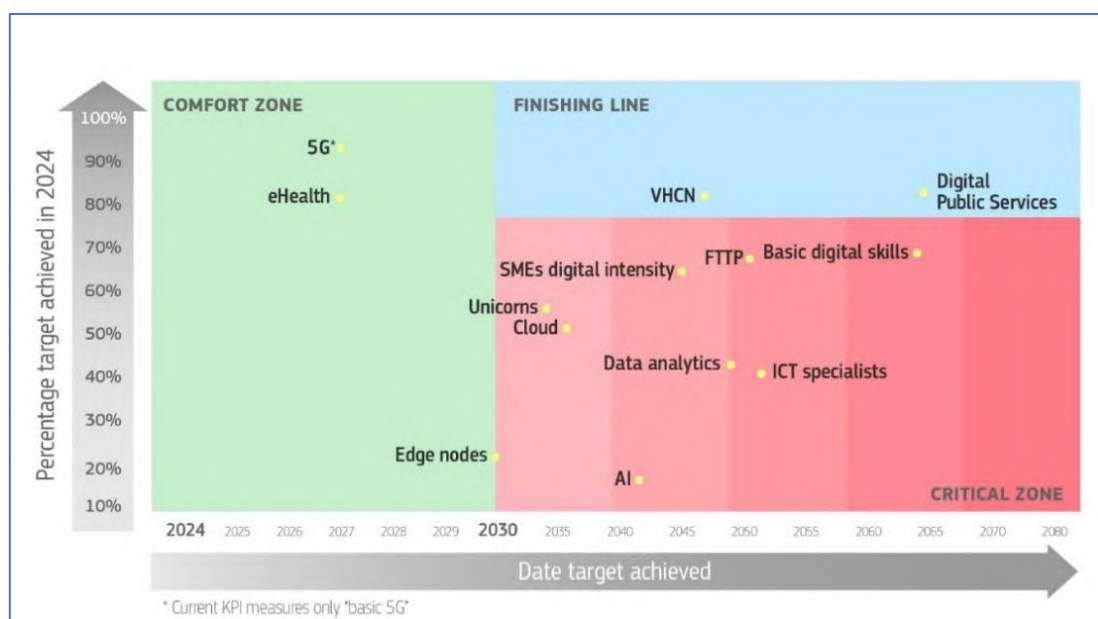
COMFORT ZONE

FINISHING LINE

CRITICAL ZONE

100%
90%
80%
70%
60%
50%
40%
30%
20%
10%

Percentage target achieved in 2024

5G*
eHealth
VHCN
Digital Public Services
FTTP
Basic digital skills
SMEs digital intensity
Unicorns
Cloud
Data analytics
ICT specialists
Edge nodes
AI

2024 2025 2026 2027 2028 2029 2030 2035 2040 2045 2050 2055 2060 2065 2070 2080

Date target achieved

* Current KPI measures only "basic 5G"